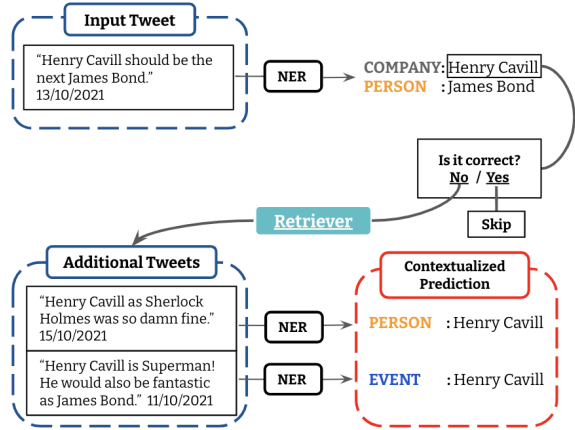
Input Tweet

"Henry Cavill should be the next James Bond."
13/10/2021

NER

COMPANY: Henry Cavill
PERSON : James Bond

Is it correct?
No / Yes

Skip

Retriever

Additional Tweets

"Henry Cavill as Sherlock Holmes was so damn fine."
15/10/2021

"Henry Cavill is Superman! He would also be fantastic as James Bond." 11/10/2021

NER

NER

Contextualized Prediction

PERSON : Henry Cavill

EVENT : Henry Cavill